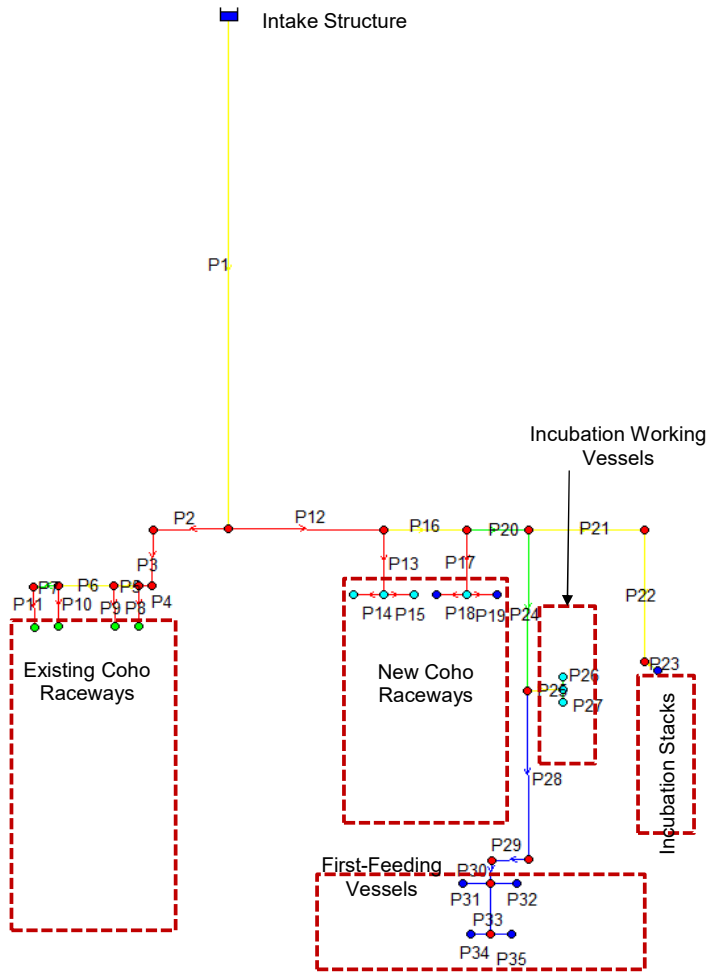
Intake Structure

P1

Incubation Working Vessels

P2
P12
P16
P20
P21
P3
P13
P17
P7
P6
P5
P4
P11
P10
P9
P8
P14
P15
P18
P19
P24
P22
P26
P25
P27
P23

Existing Coho Raceways

New Coho Raceways

Incubation Stacks

P28
P29
First-Feeding Vessels
P30
P31
P32
P33
P34
P35